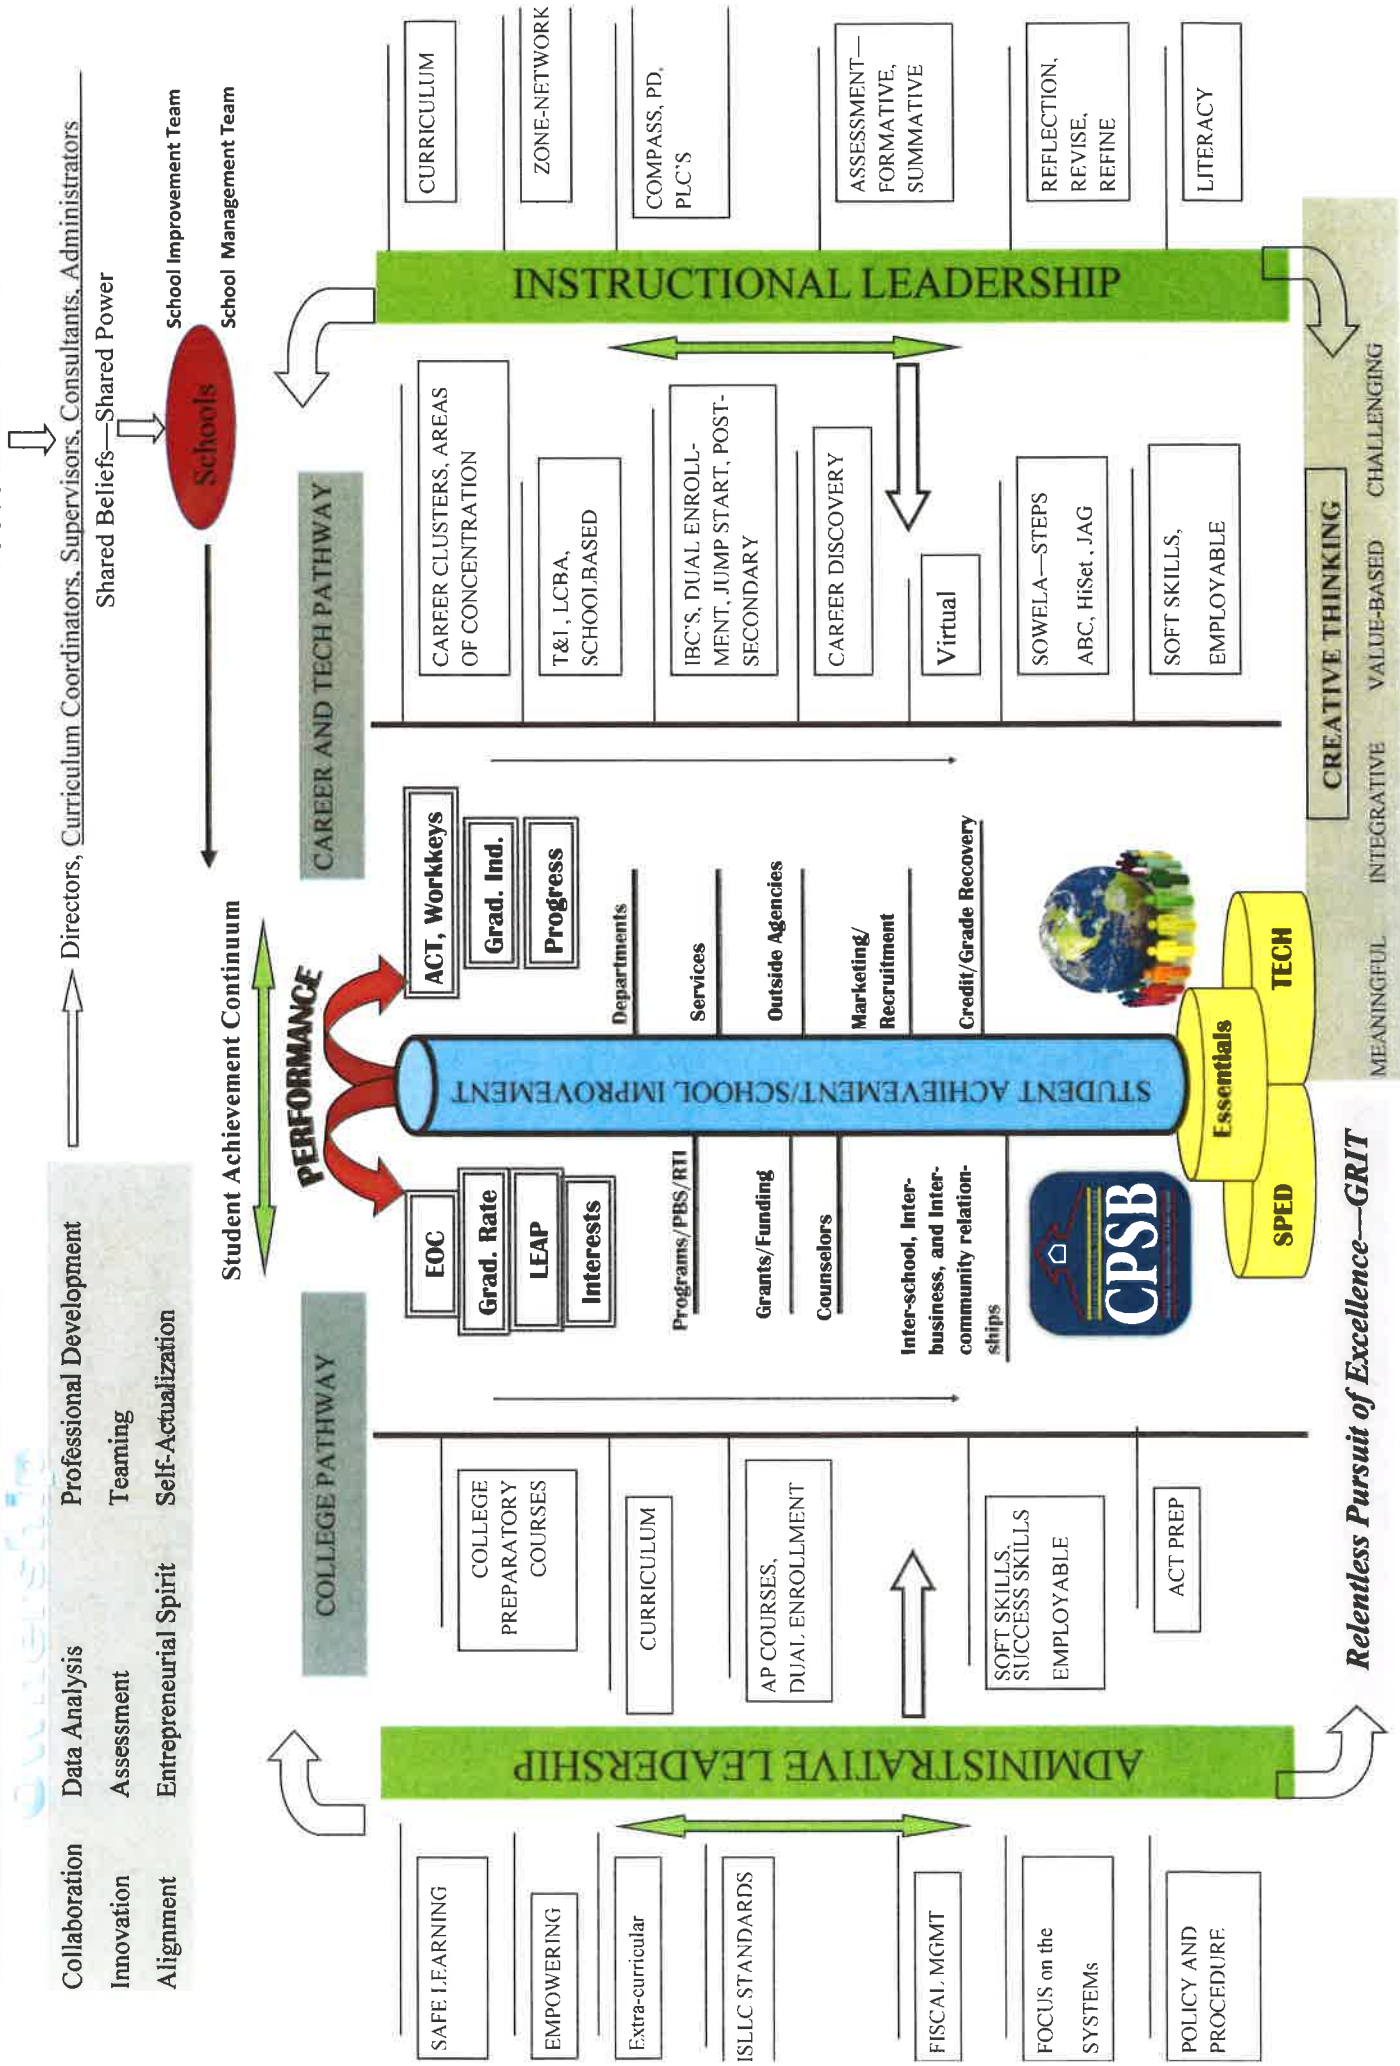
Ownership

Collaboration Data Analysis Professional Development
Innovation Assessment Teaming
Alignment Entrepreneurial Spirit Self-Actualization

Directors, Curriculum Coordinators, Supervisors, Consultants, Administrators
Shared Beliefs—Shared Power
Schools
School Improvement Team
School Management Team

Student Achievement Continuum

PERFORMANCE

COLLEGE PATHWAY
CAREER AND TECH PATHWAY

EOC
Grad. Rate
LEAP
Interests

ACT, Workkeys
Grad. Ind.
Progress

STUDENT ACHIEVEMENT/SCHOOL IMPROVEMENT

Programs/PBS/RTI
Grants/Funding
Counselors
Inter-school, Inter-business, and Inter-community relationships

Departments
Services
Outside Agencies
Marketing/ Recruitment
Credit/Grade Recovery

CPSB

Essentials
SPED
TECH

ADMINISTRATIVE LEADERSHIP

SAFE LEARNING
EMPOWERING
Extra-curricular
ISLLC STANDARDS
FISCAL MGMT
FOCUS on the SYSTEMs
POLICY AND PROCEDURE

COLLEGE PREPARATORY COURSES
CURRICULUM
AP COURSES, DUAL ENROLLMENT
SOFT SKILLS, SUCCESS SKILLS EMPLOYABLE
ACT PREP

CAREER CLUSTERS, AREAS OF CONCENTRATION
T&I, LCBA, SCHOOLBASED
IBC'S, DUAL ENROLLMENT, JUMP START, POST-SECONDARY
CAREER DISCOVERY
Virtual
SOWELA—STEPS ABC, HiSet, JAG
SOFT SKILLS, EMPLOYABLE

INSTRUCTIONAL LEADERSHIP

CURRICULUM
ZONE-NETWORK
COMPASS, PD, PLC'S
ASSESSMENT—FORMATIVE, SUMMATIVE
REFLECTION, REVISE, REFINE
LITERACY

CREATIVE THINKING
MEANINGFUL INTEGRATIVE VALUE-BASED CHALLENGING

Relentless Pursuit of Excellence—GRIT